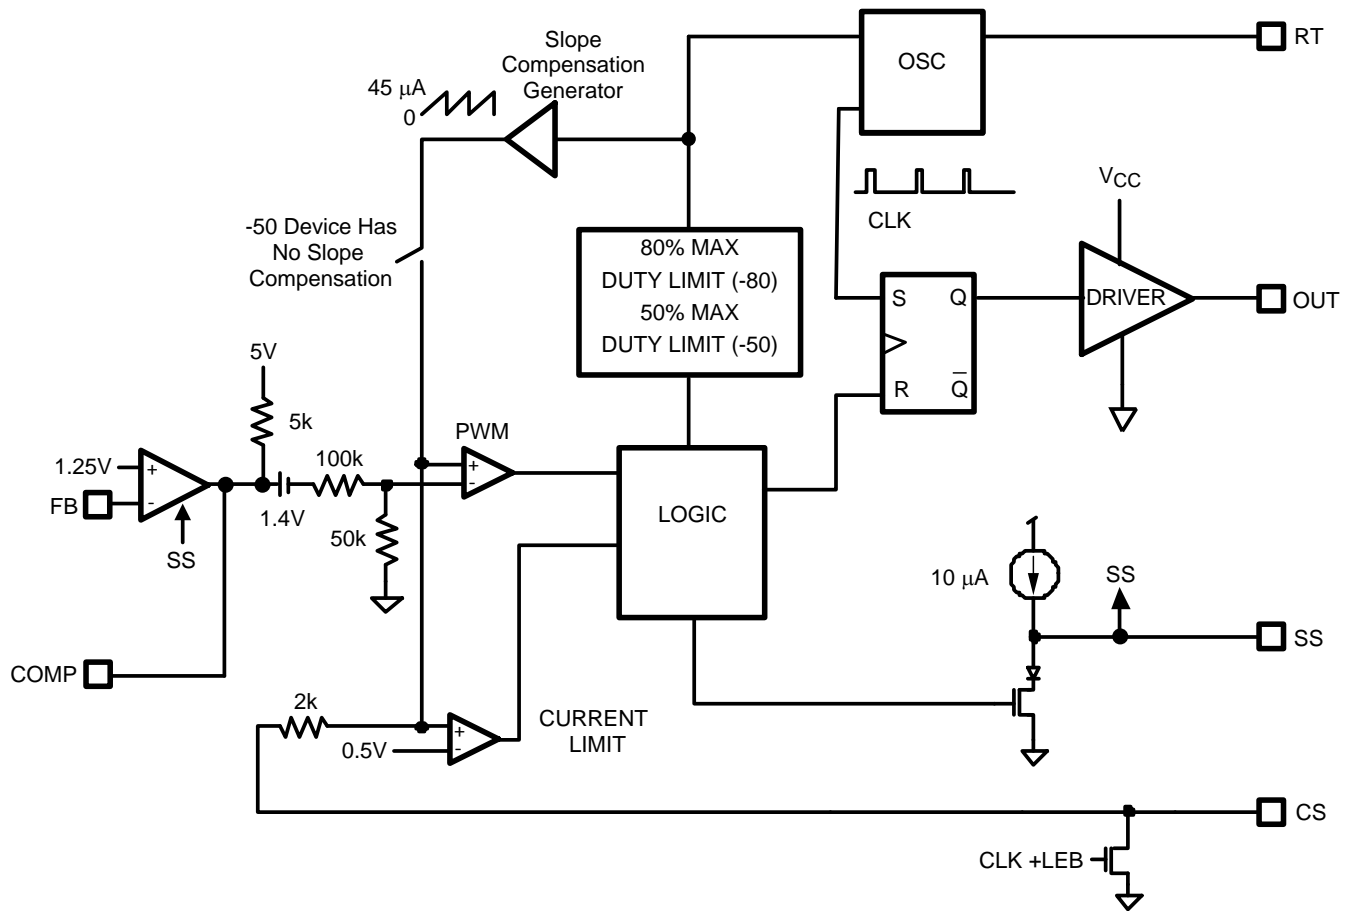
Slope Compensation Generator

45 $\mu$A
0

OSC

RT

-50 Device Has No Slope Compensation

CLK

$V_{CC}$

80% MAX
DUTY LIMIT (-80)
50% MAX
DUTY LIMIT (-50)

S
Q
R
$\overline{Q}$

DRIVER

OUT

5V
5k

PWM
+
-

1.25V
+
-
FB
SS

100k
1.4V
50k

LOGIC

10 $\mu$A

SS

SS

COMP

2k
0.5V
+
-

CURRENT LIMIT

CS

CLK +LEB